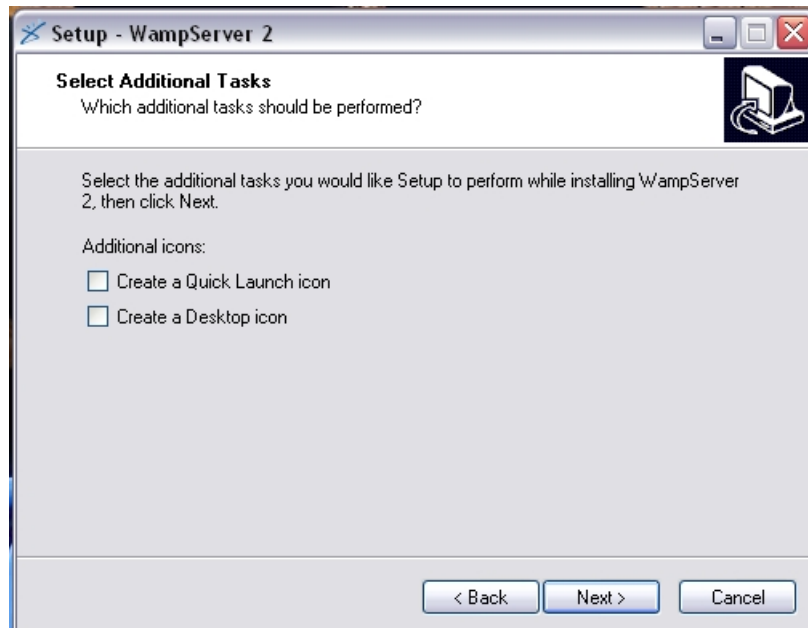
Setup - WampServer 2

Select Additional Tasks
Which additional tasks should be performed?

Select the additional tasks you would like Setup to perform while installing WampServer 2, then click Next.

Additional icons:

Create a Quick Launch icon

Create a Desktop icon

< Back
Next >
Cancel